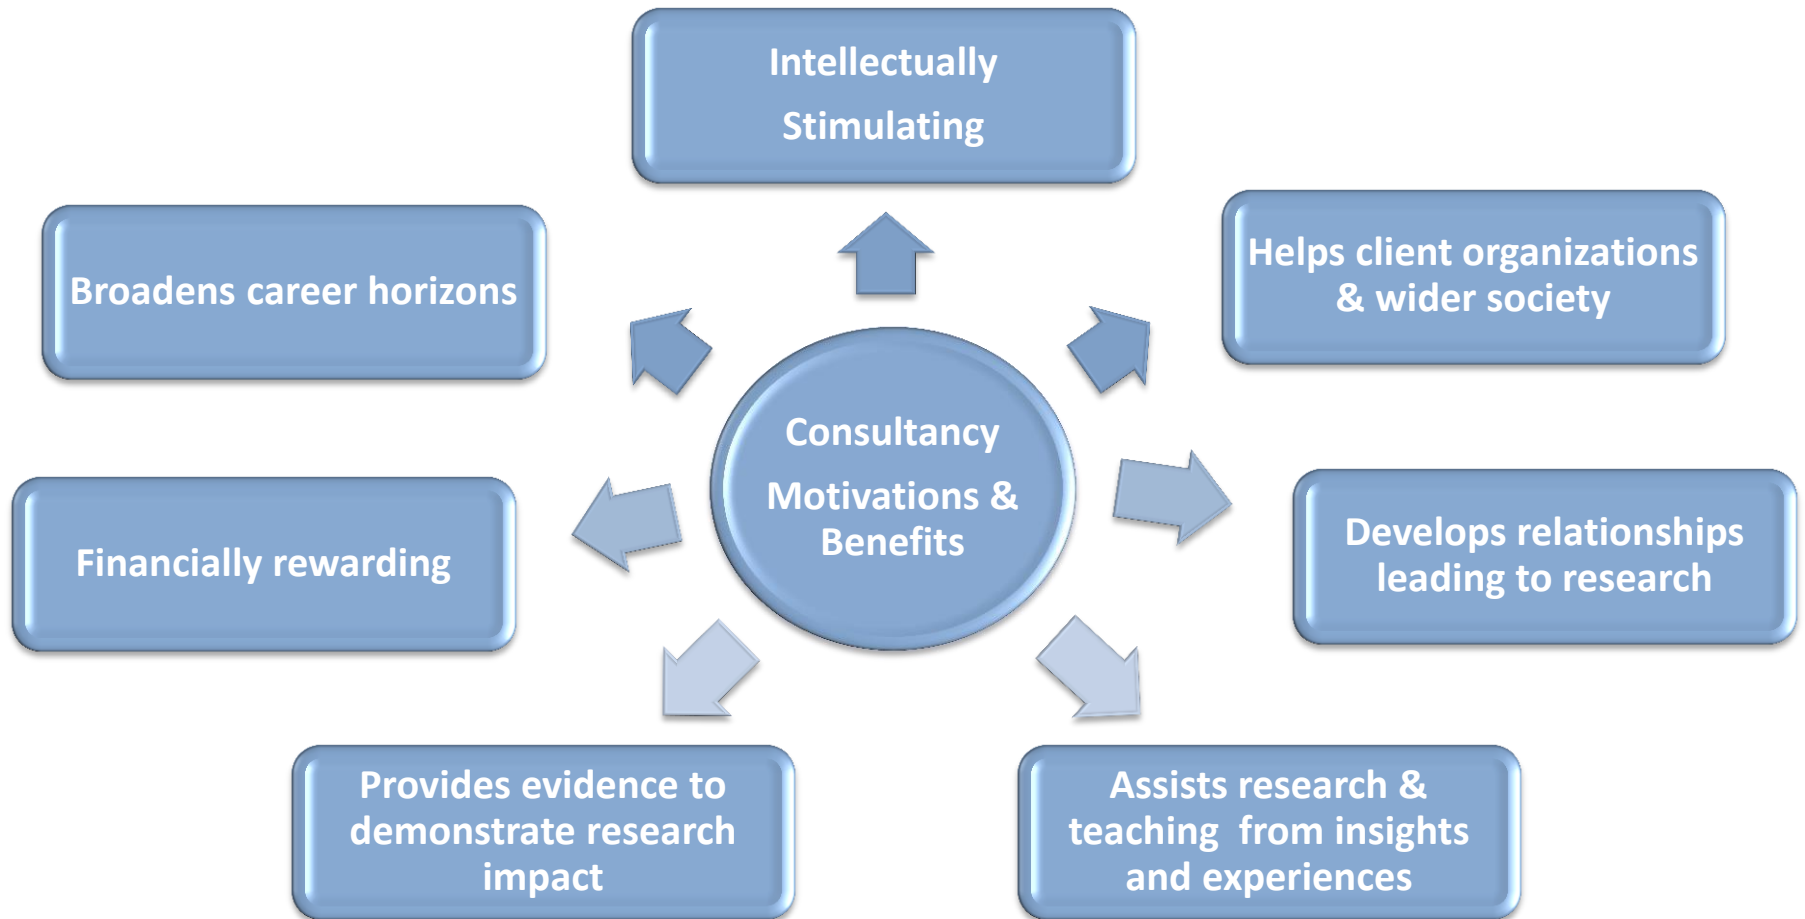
Consultancy Motivations & Benefits

Intellectually Stimulating

Helps client organizations & wider society

Develops relationships leading to research

Assists research & teaching  from insights and experiences

Provides evidence to demonstrate research impact

Financially rewarding

Broadens career horizons